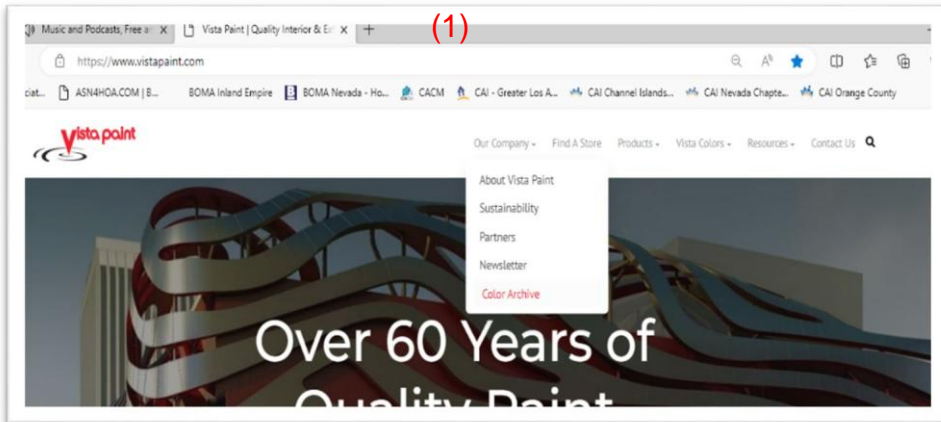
Music and Podcasts, Free a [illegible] ×
Vista Paint | Quality Interior & E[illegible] ×
+
(1)
https://www.vistapaint.com

ciat... ASN4HOA.COM | B... BOMA Inland Empire BOMA Nevada - Ho... CACM CAI - Greater Los A... CAI Channel Islands... CAI Nevada Chapte... CAI Orange County

Vista paint

Our Company Find A Store Products Vista Colors Resources Contact Us

About Vista Paint
Sustainability
Partners
Newsletter
Color Archive

Over 60 Years of
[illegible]